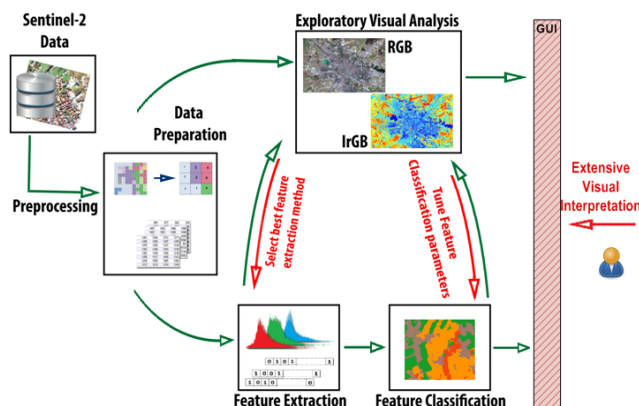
Sentinel-2 Data

Exploratory Visual Analysis

RGB

IrGB

GUI

Data Preparation

Preprocessing

Select best feature extraction method

Tune Feature Classification parameters

Extensive Visual Interpretation

Feature Extraction

Feature Classification